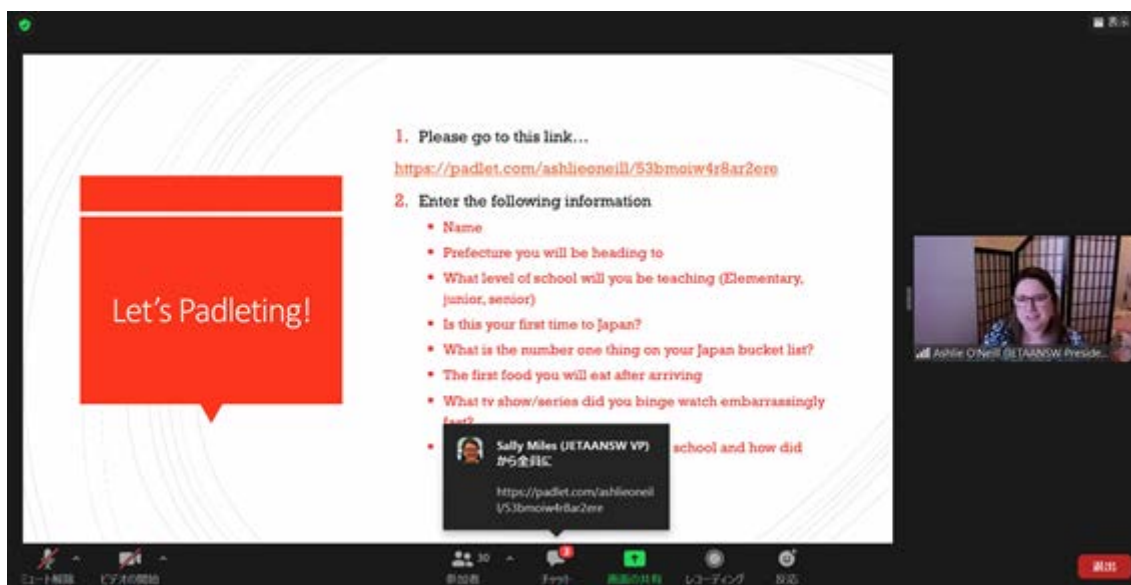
表示

Let's Padleting!

1. Please go to this link…

https://padlet.com/ashlieoneill/53bmoiw4r8ar2ere

2. Enter the following information

- Name
- Prefecture you will be heading to
- What level of school will you be teaching (Elementary, junior, senior)
- Is this your first time to Japan?
- What is the number one thing on your Japan bucket list?
- The first food you will eat after arriving
- What tv show/series did you binge watch embarrassingly fast?
- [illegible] school and how did

Sally Miles (JETAANSW VP) から全員に

https://padlet.com/ashlieoneill/53bmoiw4r8ar2ere

Ashlie O'Neill (JETAANSW Preside…

ミュート解除 ビデオの開始 参加者 30 チャット 2 画面の共有 レコーディング 反応 退出